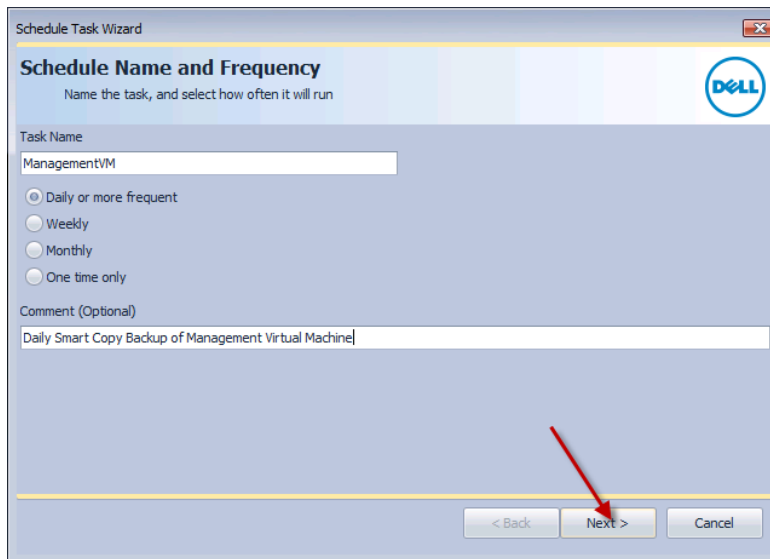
Schedule Task Wizard

Schedule Name and Frequency
Name the task, and select how often it will run

DELL

Task Name
ManagementVM

Daily or more frequent
Weekly
Monthly
One time only

Comment (Optional)
Daily Smart Copy Backup of Management Virtual Machine

< Back
Next >
Cancel